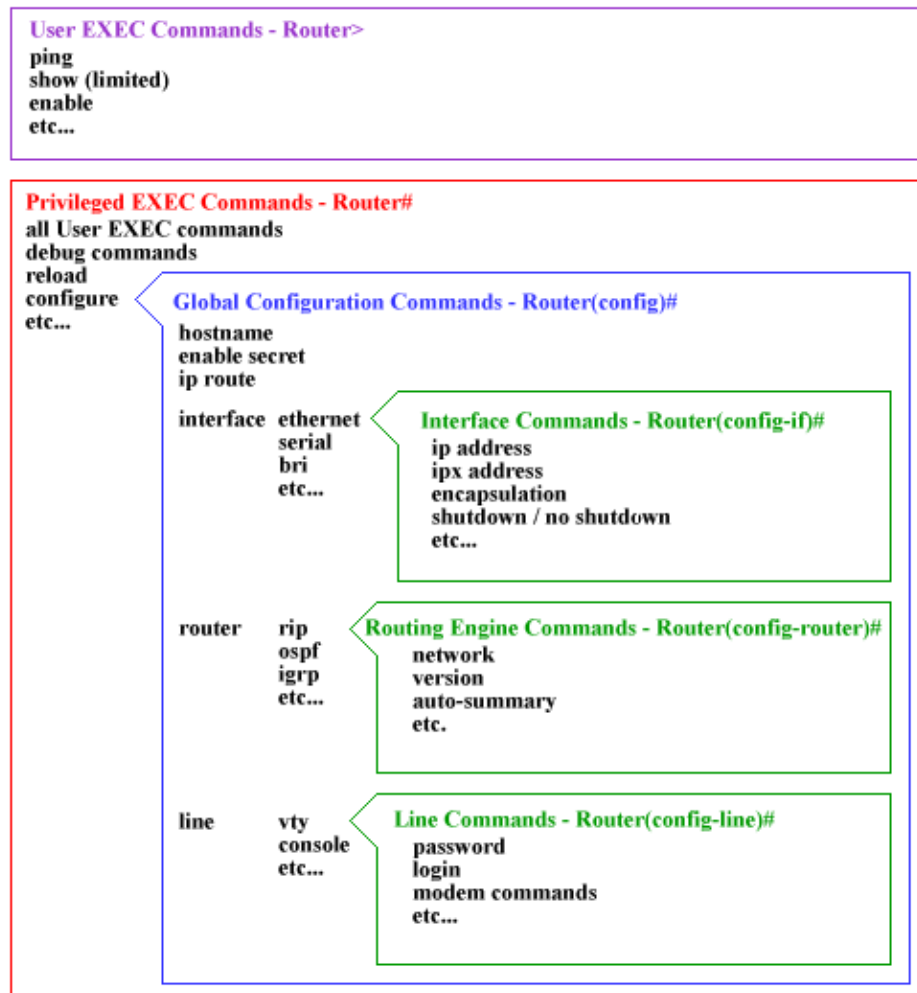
User EXEC Commands - Router>
ping
show (limited)
enable
etc...

Privileged EXEC Commands - Router#
all User EXEC commands
debug commands
reload
configure
etc...

Global Configuration Commands - Router(config)#
hostname
enable secret
ip route

interface ethernet
serial
bri
etc...

Interface Commands - Router(config-if)#
ip address
ipx address
encapsulation
shutdown / no shutdown
etc...

router rip
ospf
igrp
etc...

Routing Engine Commands - Router(config-router)#
network
version
auto-summary
etc.

line vty
console
etc...

Line Commands - Router(config-line)#
password
login
modem commands
etc...